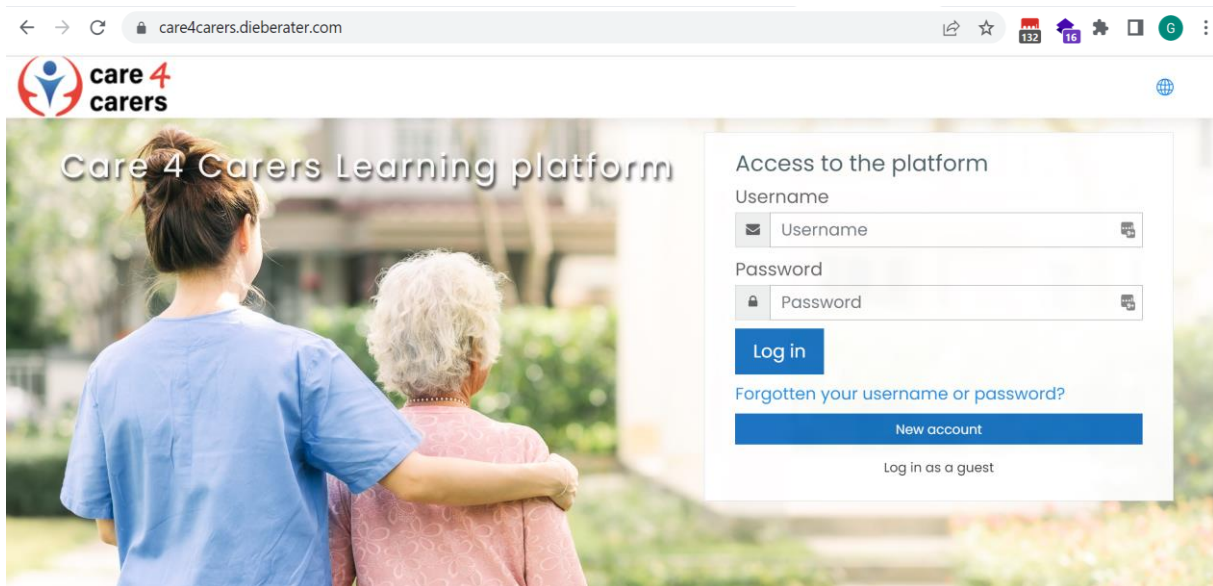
care4carers.dieberater.com

132 16 G

care 4 carers

Care 4 Carers Learning platform

Access to the platform

Username

Username

Password

Password

Log in

Forgotten your username or password?

New account

Log in as a guest